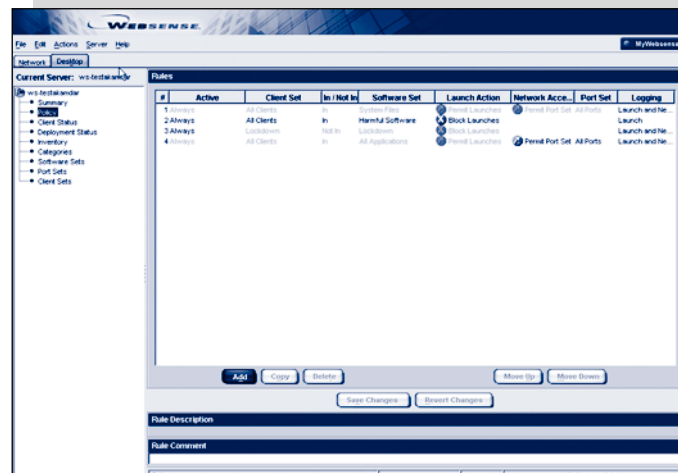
Websense.

File Edit Actions Server Help

MyWebsense

Network Desktop

Current Server: ws-testakandar

ws-testakandar
Summary
Policy
Client Status
Deployment Status
Inventory
Categories
Software Sets
Port Sets
Client Sets

Rules

| # | Active | Client Set | In / Not In | Software Set | Launch Action | Network Acce... | Port Set | Logging |
|---|---|---|---|---|---|---|---|---|
| 1 | Always | All Clients | In | System Files | Permit Launches | Permit Port Set | All Ports | Launch and Ne... |
| 2 | Always | All Clients | In | Harmful Software | Block Launches | | | Launch |
| 3 | Always | Lockdown | Not In | Lockdown | Block Launches | | | Launch and Ne... |
| 4 | Always | All Clients | In | All Applications | Permit Launches | Permit Port Set | All Ports | Launch and Ne... |

Add Copy Delete Move Up Move Down

Save Changes Revert Changes

Rule Description

Rule Comment